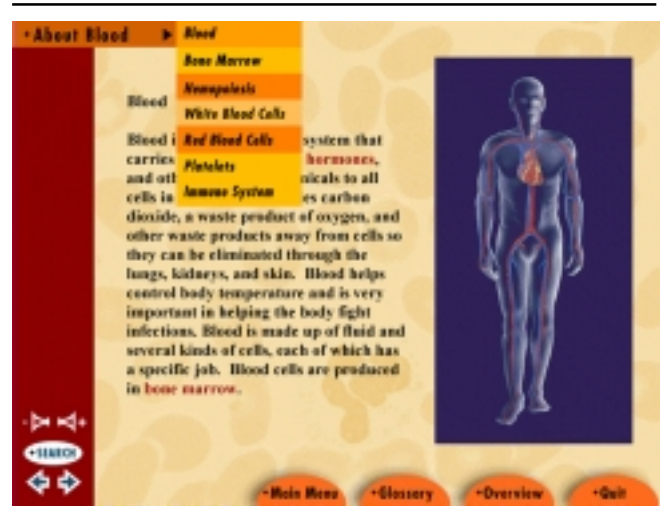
•About Blood ▶

Blood
Bone Marrow
Hemopoiesis
White Blood Cells
Red Blood Cells
Platelets
Immune System

Blood

Blood i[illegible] system that carries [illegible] hormones, and oth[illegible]nicals to all cells in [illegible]es carbon dioxide, a waste product of oxygen, and other waste products away from cells so they can be eliminated through the lungs, kidneys, and skin. Blood helps control body temperature and is very important in helping the body fight infections. Blood is made up of fluid and several kinds of cells, each of which has a specific job. Blood cells are produced in bone marrow.

•SEARCH

•Main Menu
•Glossary
•Overview
•Quit